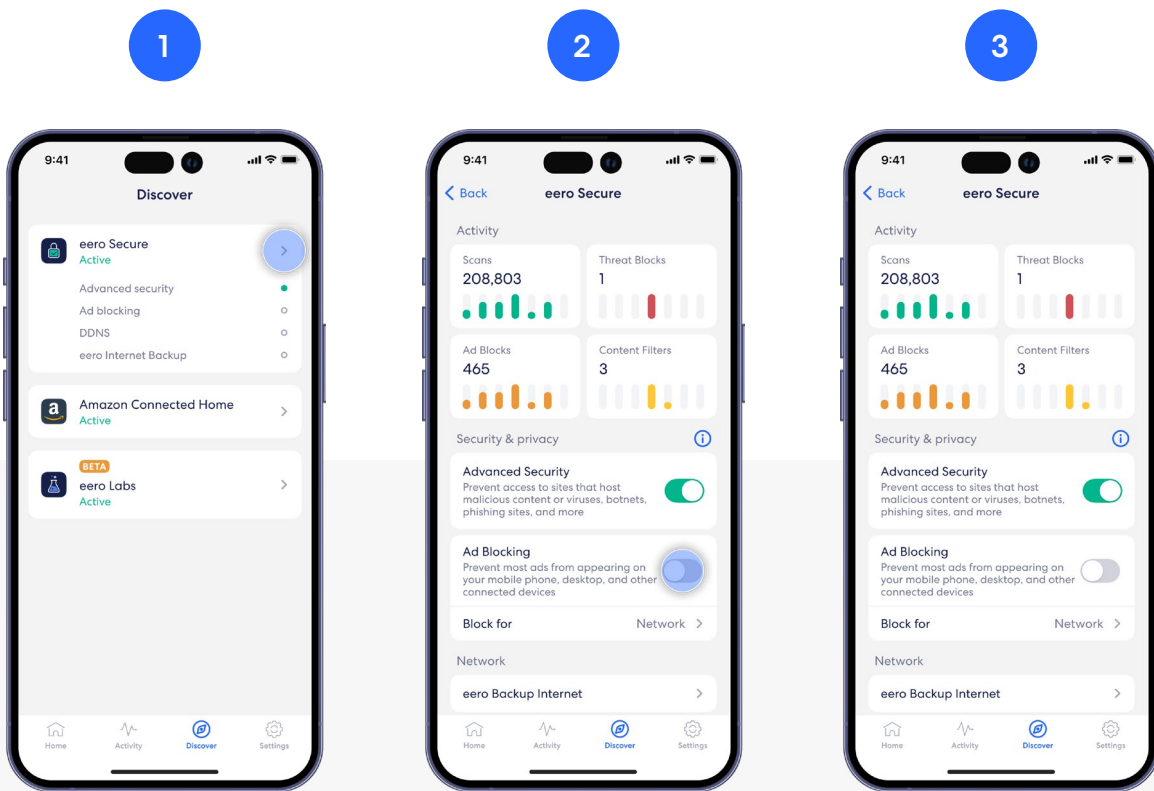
1

9:41

Discover

eero Secure
Active

Advanced security
Ad blocking
DDNS
eero Internet Backup

Amazon Connected Home
Active

BETA
eero Labs
Active

Home Activity Discover Settings

2

9:41

Back eero Secure

Activity

Scans
208,803

Threat Blocks
1

Ad Blocks
465

Content Filters
3

Security & privacy

Advanced Security
Prevent access to sites that host malicious content or viruses, botnets, phishing sites, and more

Ad Blocking
Prevent most ads from appearing on your mobile phone, desktop, and other connected devices

Block for Network

Network

eero Backup Internet

Home Activity Discover Settings

3

9:41

Back eero Secure

Activity

Scans
208,803

Threat Blocks
1

Ad Blocks
465

Content Filters
3

Security & privacy

Advanced Security
Prevent access to sites that host malicious content or viruses, botnets, phishing sites, and more

Ad Blocking
Prevent most ads from appearing on your mobile phone, desktop, and other connected devices

Block for Network

Network

eero Backup Internet

Home Activity Discover Settings